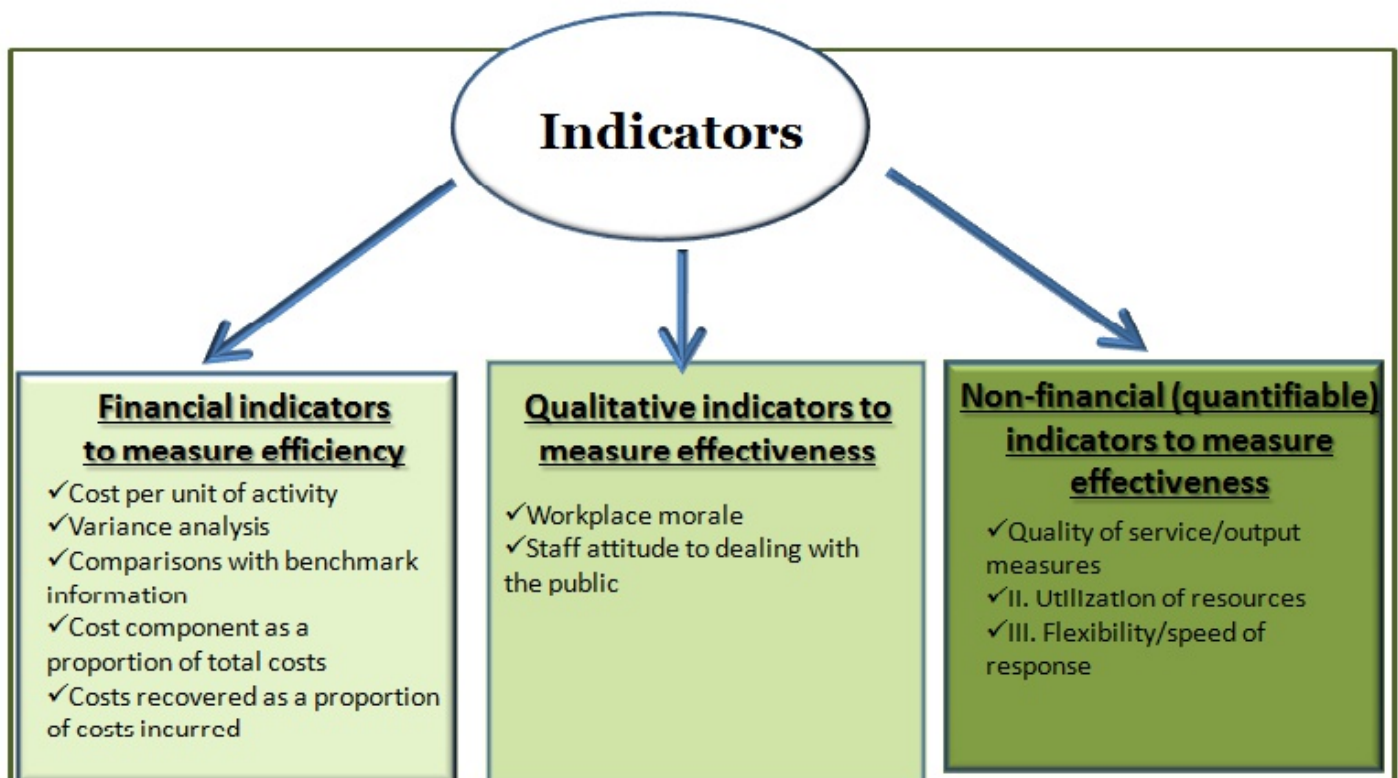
Indicators

Financial indicators to measure efficiency

✓Cost per unit of activity
✓Variance analysis
✓Comparisons with benchmark information
✓Cost component as a proportion of total costs
✓Costs recovered as a proportion of costs incurred

Qualitative indicators to measure effectiveness

✓Workplace morale
✓Staff attitude to dealing with the public

Non-financial (quantifiable) indicators to measure effectiveness

✓Quality of service/output measures
✓II. Utilization of resources
✓III. Flexibility/speed of response